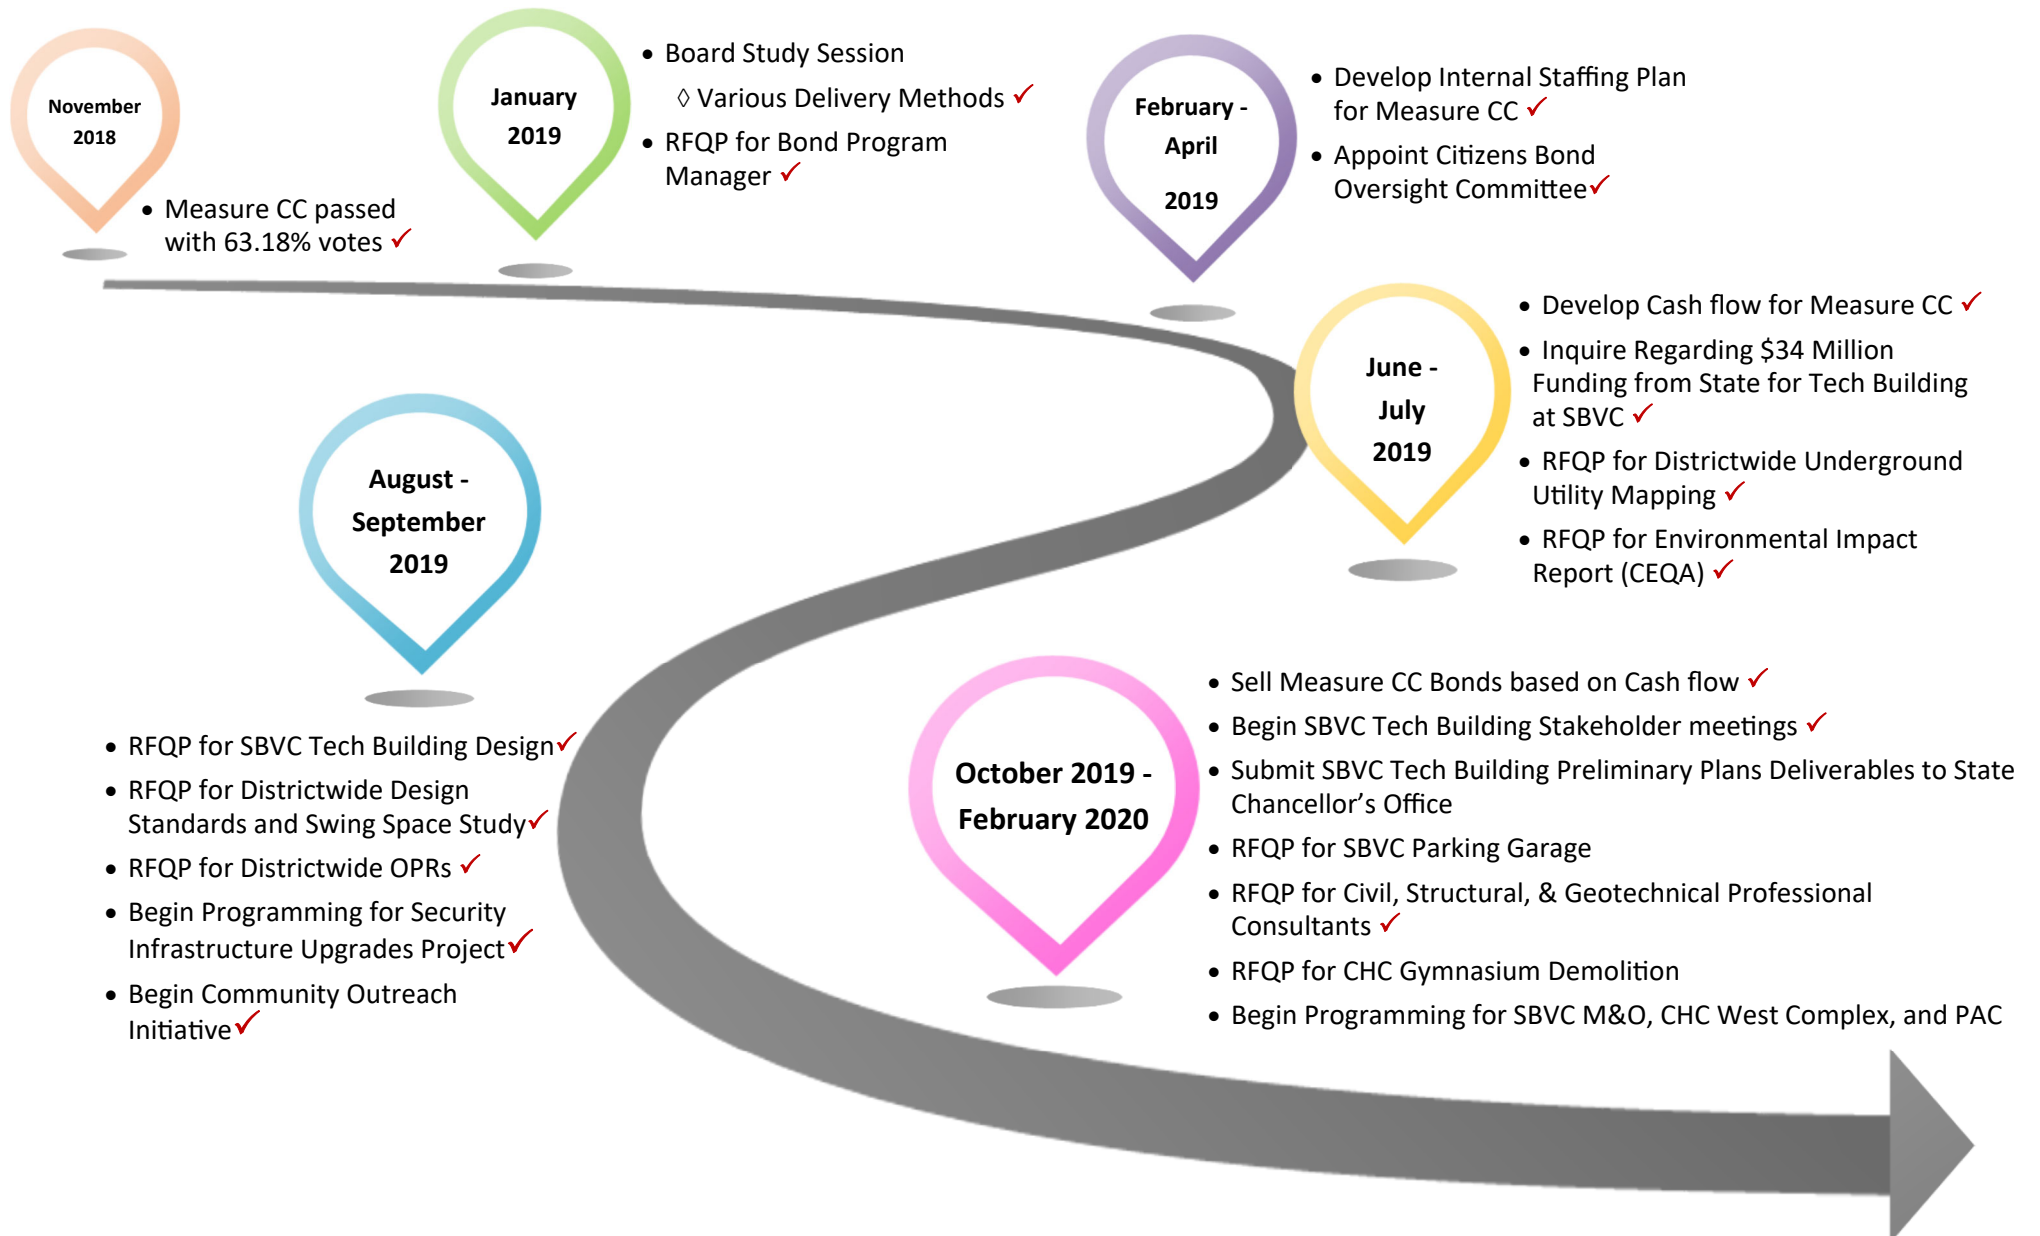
November 2018

• Measure CC passed with 63.18% votes ✓

January 2019

• Board Study Session
◊ Various Delivery Methods ✓
• RFQP for Bond Program Manager ✓

February - April 2019

• Develop Internal Staffing Plan for Measure CC ✓
• Appoint Citizens Bond Oversight Committee ✓

June - July 2019

• Develop Cash flow for Measure CC ✓
• Inquire Regarding $34 Million Funding from State for Tech Building at SBVC ✓
• RFQP for Districtwide Underground Utility Mapping ✓
• RFQP for Environmental Impact Report (CEQA) ✓

August - September 2019

• RFQP for SBVC Tech Building Design ✓
• RFQP for Districtwide Design Standards and Swing Space Study ✓
• RFQP for Districtwide OPRs ✓
• Begin Programming for Security Infrastructure Upgrades Project ✓
• Begin Community Outreach Initiative ✓

October 2019 - February 2020

• Sell Measure CC Bonds based on Cash flow ✓
• Begin SBVC Tech Building Stakeholder meetings ✓
• Submit SBVC Tech Building Preliminary Plans Deliverables to State Chancellor's Office
• RFQP for SBVC Parking Garage
• RFQP for Civil, Structural, & Geotechnical Professional Consultants ✓
• RFQP for CHC Gymnasium Demolition
• Begin Programming for SBVC M&O, CHC West Complex, and PAC